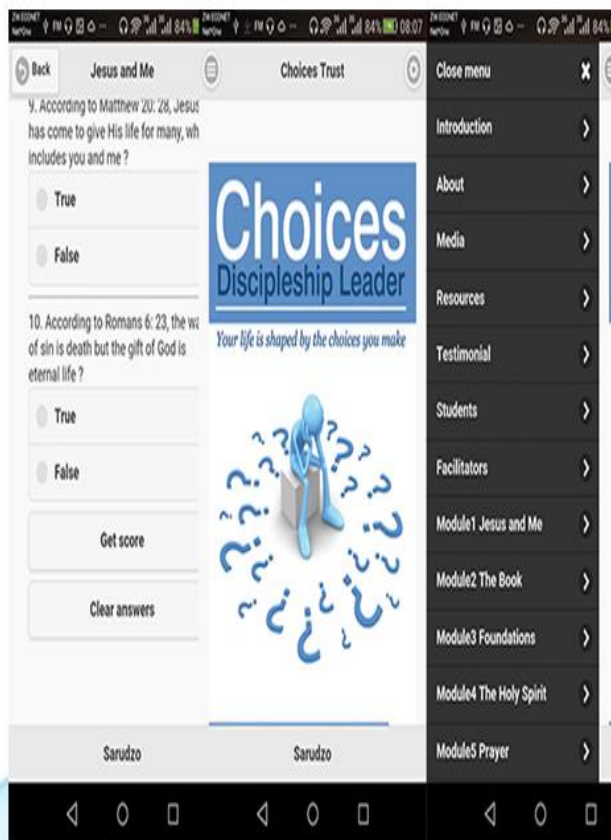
84% 08:07

Back

Jesus and Me

9. According to Matthew 20: 28, Jesus has come to give His life for many, wh includes you and me ?

True

False

10. According to Romans 6: 23, the wa of sin is death but the gift of God is eternal life ?

True

False

Get score

Clear answers

Sarudzo

Choices Trust

Choices

Discipleship Leader

Your life is shaped by the choices you make

Sarudzo

Close menu

Introduction

About

Media

Resources

Testimonial

Students

Facilitators

Module1 Jesus and Me

Module2 The Book

Module3 Foundations

Module4 The Holy Spirit

Module5 Prayer